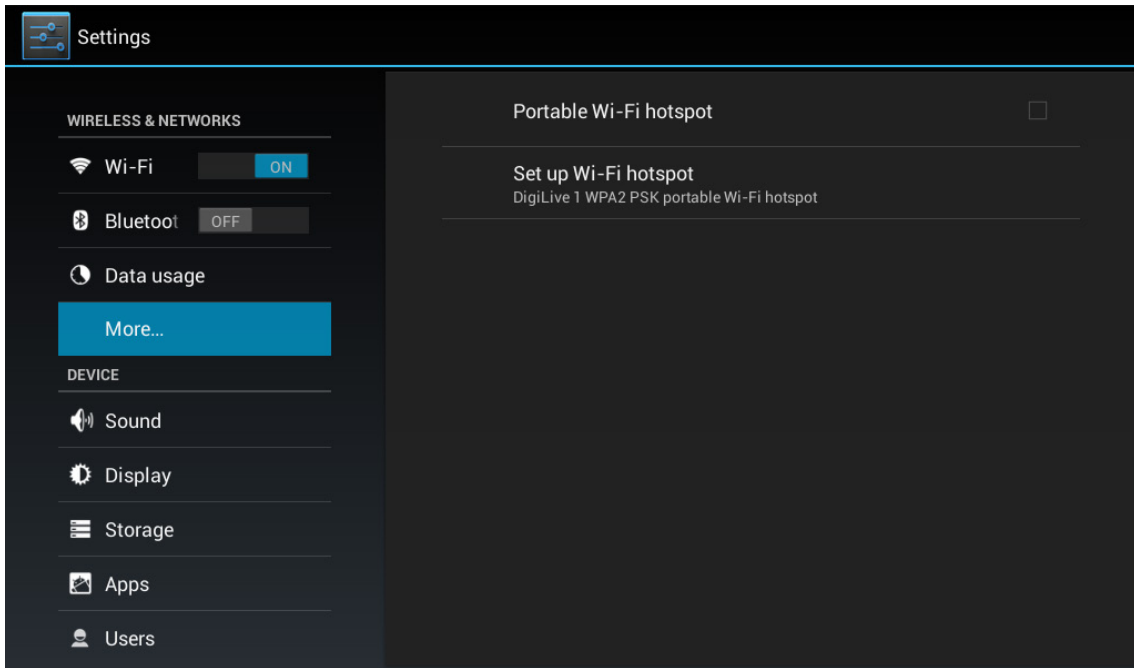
Settings

WIRELESS & NETWORKS

Wi-Fi ON

Bluetoot OFF

Data usage

More...

DEVICE

Sound

Display

Storage

Apps

Users

Portable Wi-Fi hotspot

Set up Wi-Fi hotspot
DigiLive 1 WPA2 PSK portable Wi-Fi hotspot